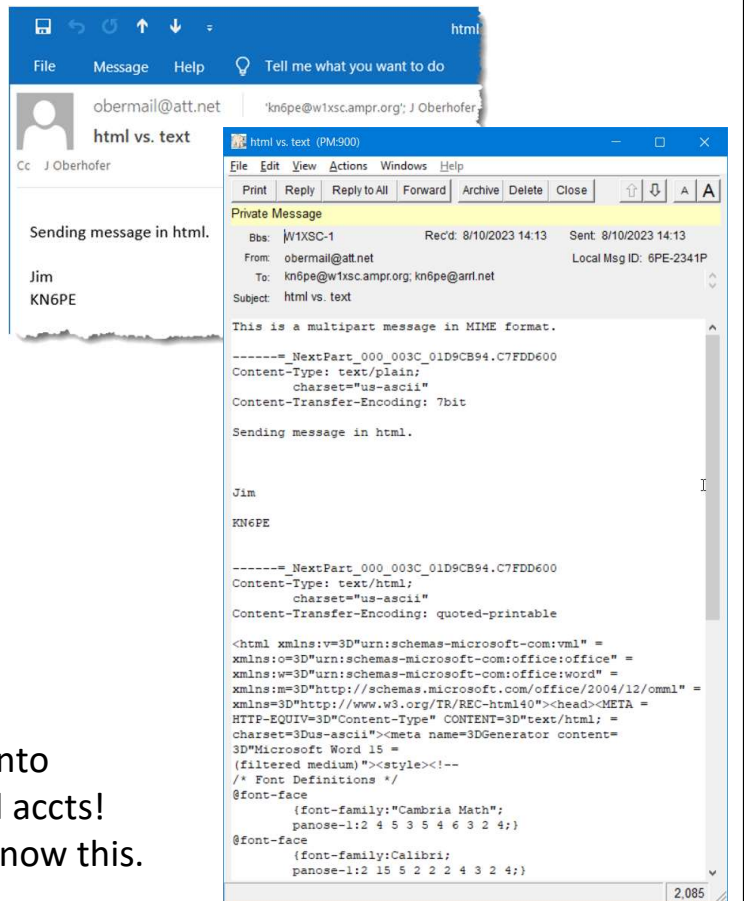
html

File Message Help Tell me what you want to do

obermail@att.net 'kn6pe@w1xsc.ampr.org'; J Oberhofer

html vs. text

Cc J Oberhofer

Sending message in html.

Jim
KN6PE

html vs. text (PM:900)

File Edit View Actions Windows Help

Print Reply Reply to All Forward Archive Delete Close A A

Private Message

Bbs: W1XSC-1 Rec'd: 8/10/2023 14:13 Sent: 8/10/2023 14:13

From: obermail@att.net Local Msg ID: 6PE-2341P

To: kn6pe@w1xsc.ampr.org; kn6pe@arrl.net

Subject: html vs. text

This is a multipart message in MIME format.

------=_NextPart_000_003C_01D9CB94.C7FDD600
Content-Type: text/plain;
charset="us-ascii"
Content-Transfer-Encoding: 7bit

Sending message in html.

Jim

KN6PE

------=_NextPart_000_003C_01D9CB94.C7FDD600
Content-Type: text/html;
charset="us-ascii"
Content-Transfer-Encoding: quoted-printable

<html xmlns:v=3D"urn:schemas-microsoft-com:vml" =
xmlns:o=3D"urn:schemas-microsoft-com:office:office" =
xmlns:w=3D"urn:schemas-microsoft-com:office:word" =
xmlns:m=3D"http://schemas.microsoft.com/office/2004/12/omml" =
xmlns=3D"http://www.w3.org/TR/REC-html40"><head><META =
HTTP-EQUIV=3D"Content-Type" CONTENT=3D"text/html; =
charset=3Dus-ascii"><meta name=3DGenerator content=
3D"Microsoft Word 15 =
(filtered medium)"><style><!--
/* Font Definitions */
@font-face
{font-family:"Cambria Math";
panose-1:2 4 5 3 5 4 6 3 2 4;}
@font-face
{font-family:Calibri;
panose-1:2 15 5 2 2 2 4 3 2 4;}

2,085

nto
accts!
now this.